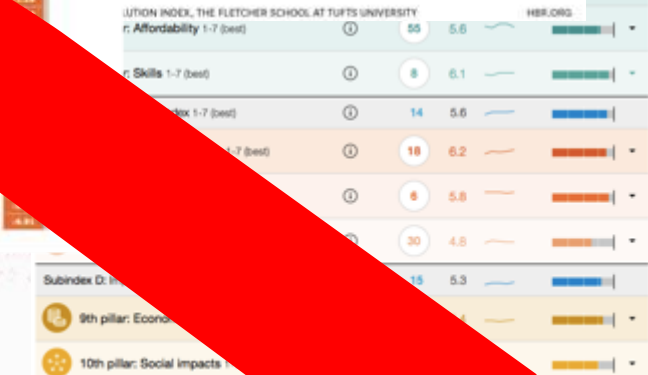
UTION INDEX, THE FLETCHER SCHOOL AT TUFTS UNIVERSITY HBR.ORG

r: Affordability 1-7 (best) ⓘ 55 5.6

r: Skills 1-7 (best) ⓘ 8 6.1

dex 1-7 (best) ⓘ 14 5.6

1-7 (best) ⓘ 18 6.2

ⓘ 6 5.8

30 4.8

Subindex D: I 15 5.3

9th pillar: Econ

10th pillar: Social impacts